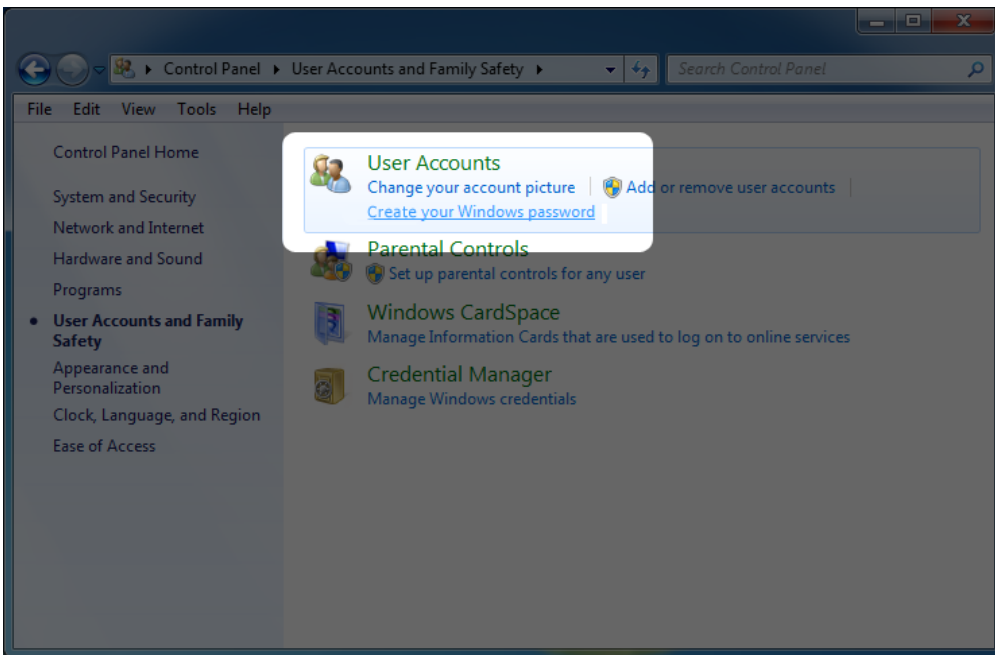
Control Panel ▸ User Accounts and Family Safety ▸

Search Control Panel

File Edit View Tools Help

Control Panel Home

System and Security

Network and Internet

Hardware and Sound

Programs

User Accounts and Family Safety

Appearance and Personalization

Clock, Language, and Region

Ease of Access

User Accounts

Change your account picture | Add or remove user accounts

Create your Windows password

Parental Controls

Set up parental controls for any user

Windows CardSpace

Manage Information Cards that are used to log on to online services

Credential Manager

Manage Windows credentials